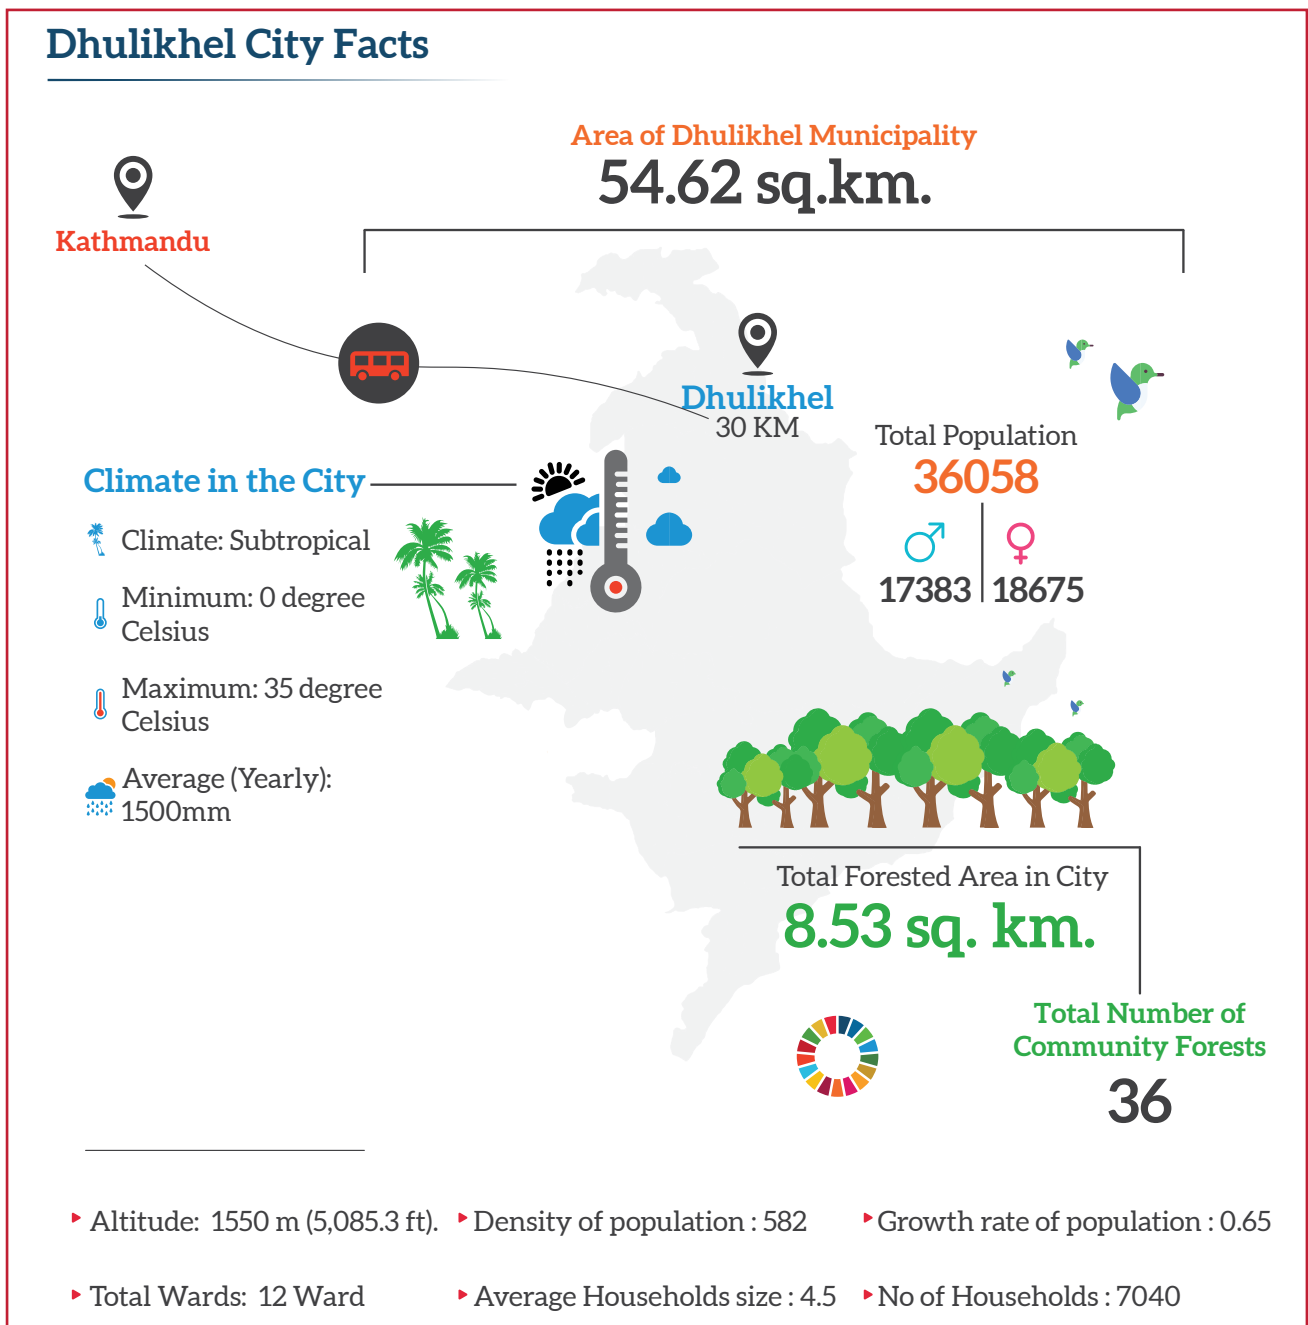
Dhulikhel City Facts

Area of Dhulikhel Municipality
54.62 sq.km.

Kathmandu

Dhulikhel
30 KM

Total Population
36058
17383 | 18675

Climate in the City

Climate: Subtropical

Minimum: 0 degree Celsius

Maximum: 35 degree Celsius

Average (Yearly): 1500mm

Total Forested Area in City
8.53 sq. km.

Total Number of Community Forests
36

Altitude: 1550 m (5,085.3 ft).
Density of population : 582
Growth rate of population : 0.65

Total Wards: 12 Ward
Average Households size : 4.5
No of Households : 7040